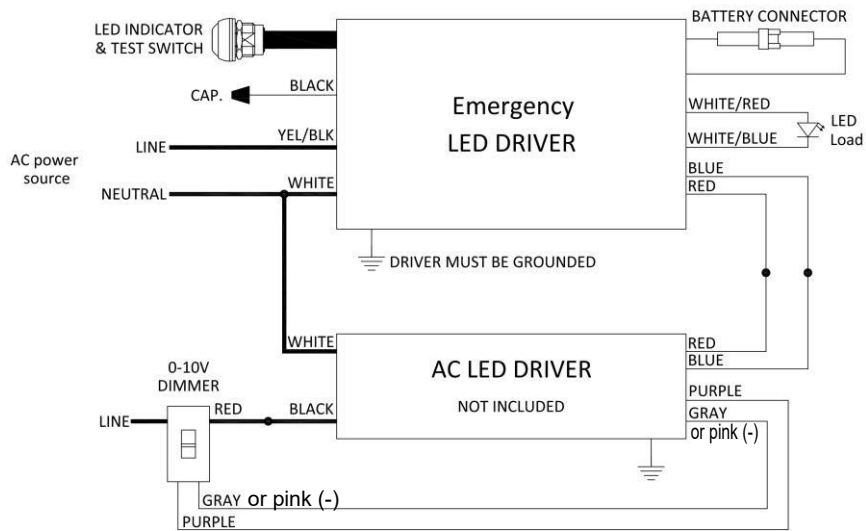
LED INDICATOR & TEST SWITCH

BATTERY CONNECTOR

CAP.

BLACK

Emergency
LED DRIVER

WHITE/RED

LED Load

WHITE/BLUE

LINE

YEL/BLK

AC power source

NEUTRAL

WHITE

BLUE

RED

DRIVER MUST BE GROUNDED

WHITE

RED

BLUE

0-10V DIMMER

AC LED DRIVER

PURPLE

LINE

RED

BLACK

NOT INCLUDED

GRAY

or pink (-)

GRAY or pink (-)

PURPLE